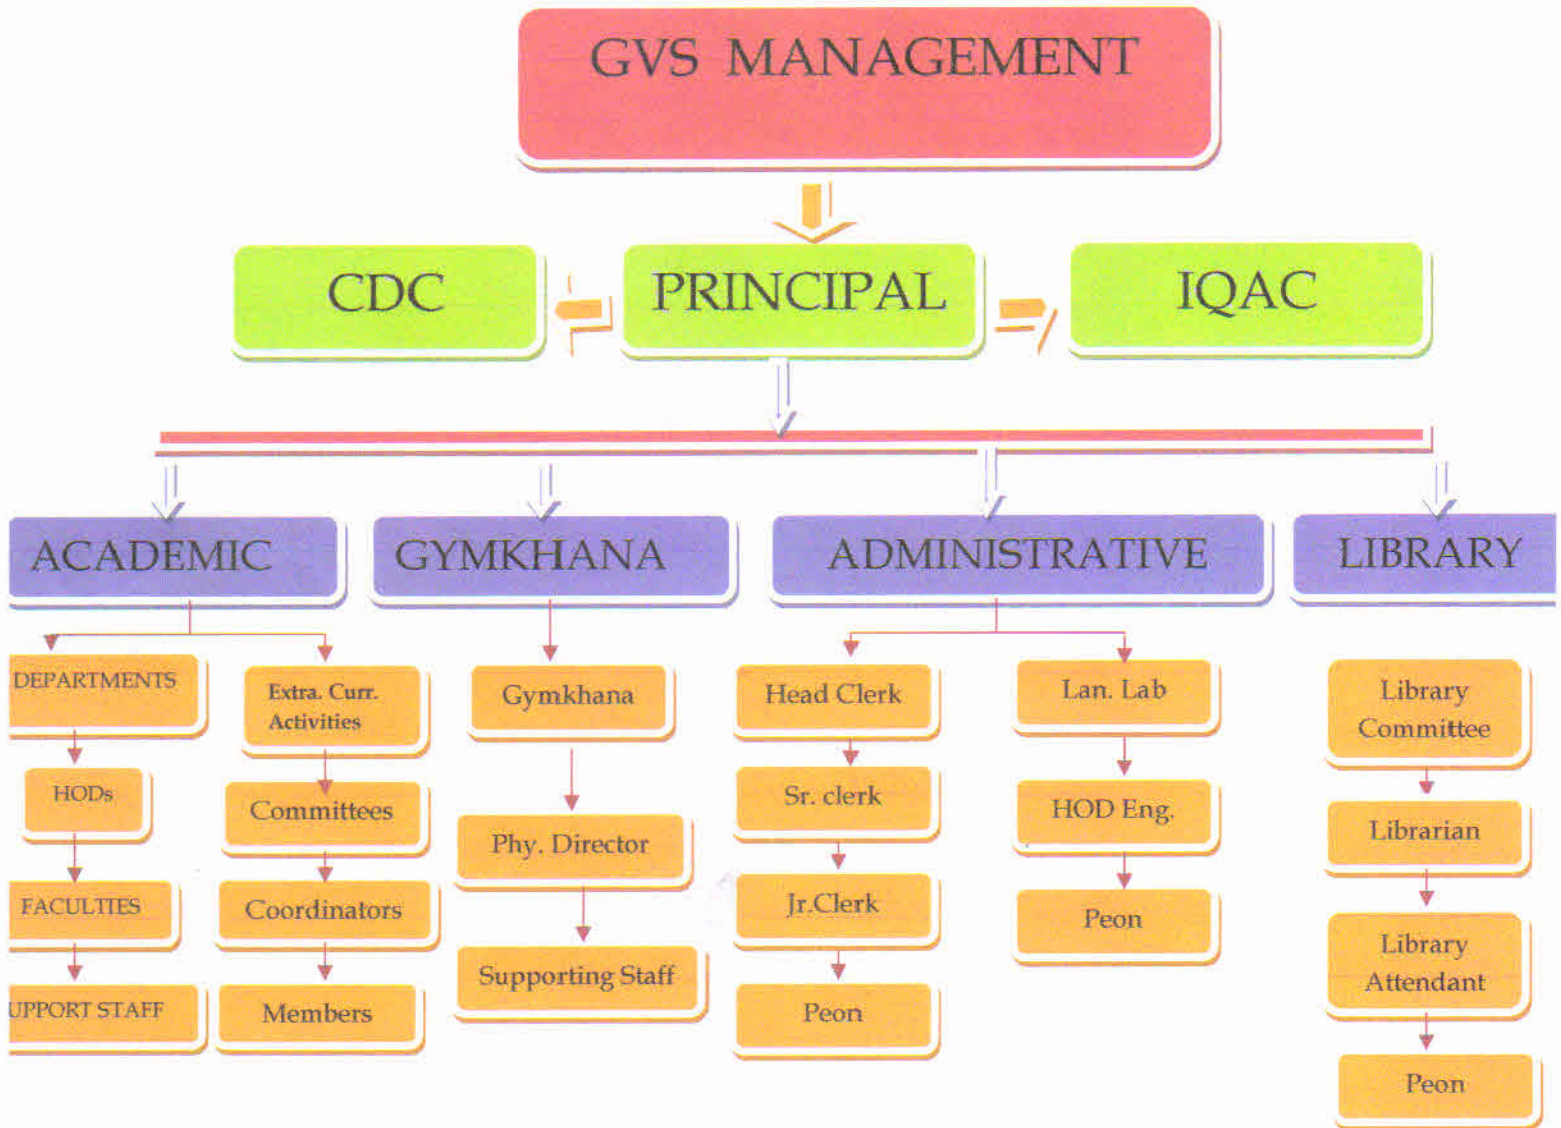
GVS MANAGEMENT

CDC

PRINCIPAL

IQAC

ACADEMIC

GYMKHANA

ADMINISTRATIVE

LIBRARY

DEPARTMENTS

HODs

FACULTIES

UPPORT STAFF

Extra. Curr. Activities

Committees

Coordinators

Members

Gymkhana

Phy. Director

Supporting Staff

Head Clerk

Sr. clerk

Jr.Clerk

Peon

Lan. Lab

HOD Eng.

Peon

Library Committee

Librarian

Library Attendant

Peon